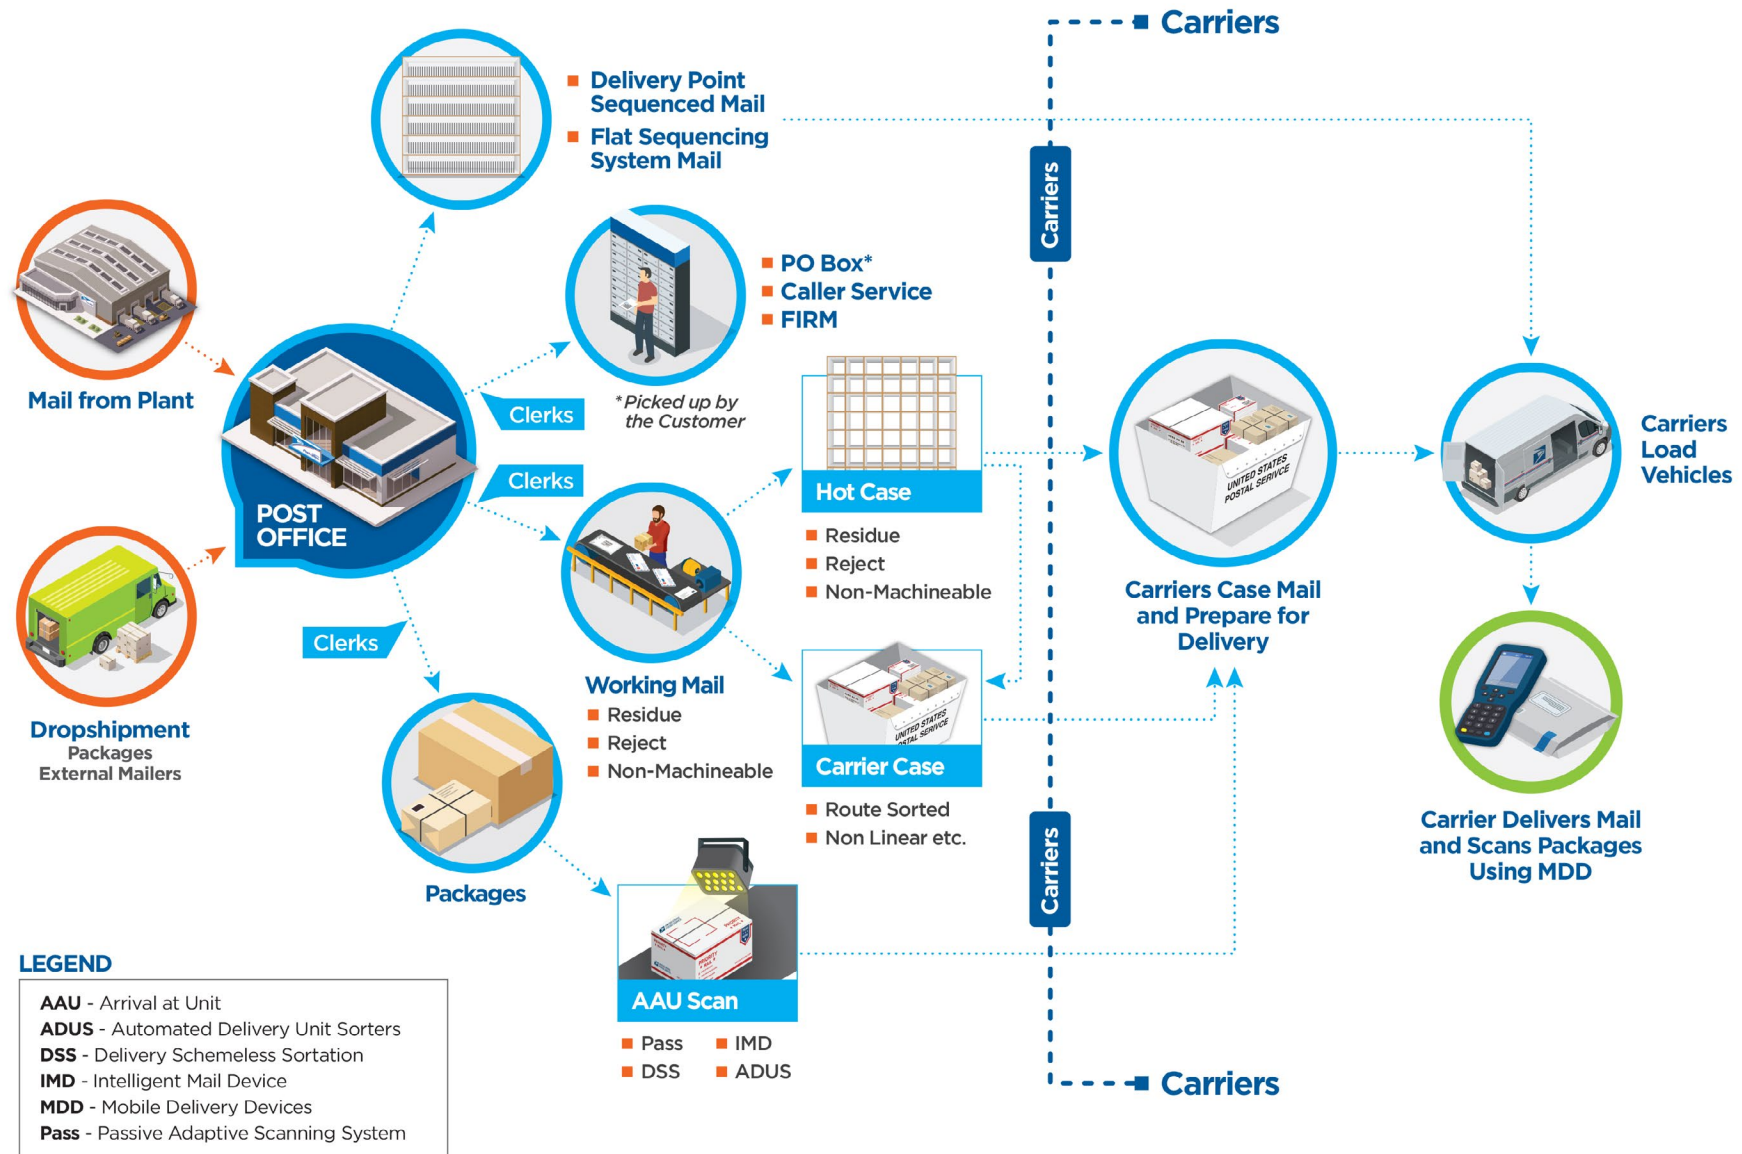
Carriers

Delivery Point Sequenced Mail
Flat Sequencing System Mail

Carriers

Mail from Plant

PO Box*
Caller Service
FIRM

*Picked up by the Customer

Clerks

Clerks

POST OFFICE

Hot Case
Residue
Reject
Non-Machineable

Carriers Case Mail and Prepare for Delivery

Carriers Load Vehicles

Dropshipment
Packages
External Mailers

Clerks

Working Mail
Residue
Reject
Non-Machineable

Carrier Case
Route Sorted
Non Linear etc.

Carrier Delivers Mail and Scans Packages Using MDD

Packages

Carriers

AAU Scan
Pass
IMD
DSS
ADUS

LEGEND
AAU - Arrival at Unit
ADUS - Automated Delivery Unit Sorters
DSS - Delivery Schemeless Sortation
IMD - Intelligent Mail Device
MDD - Mobile Delivery Devices
Pass - Passive Adaptive Scanning System

Carriers